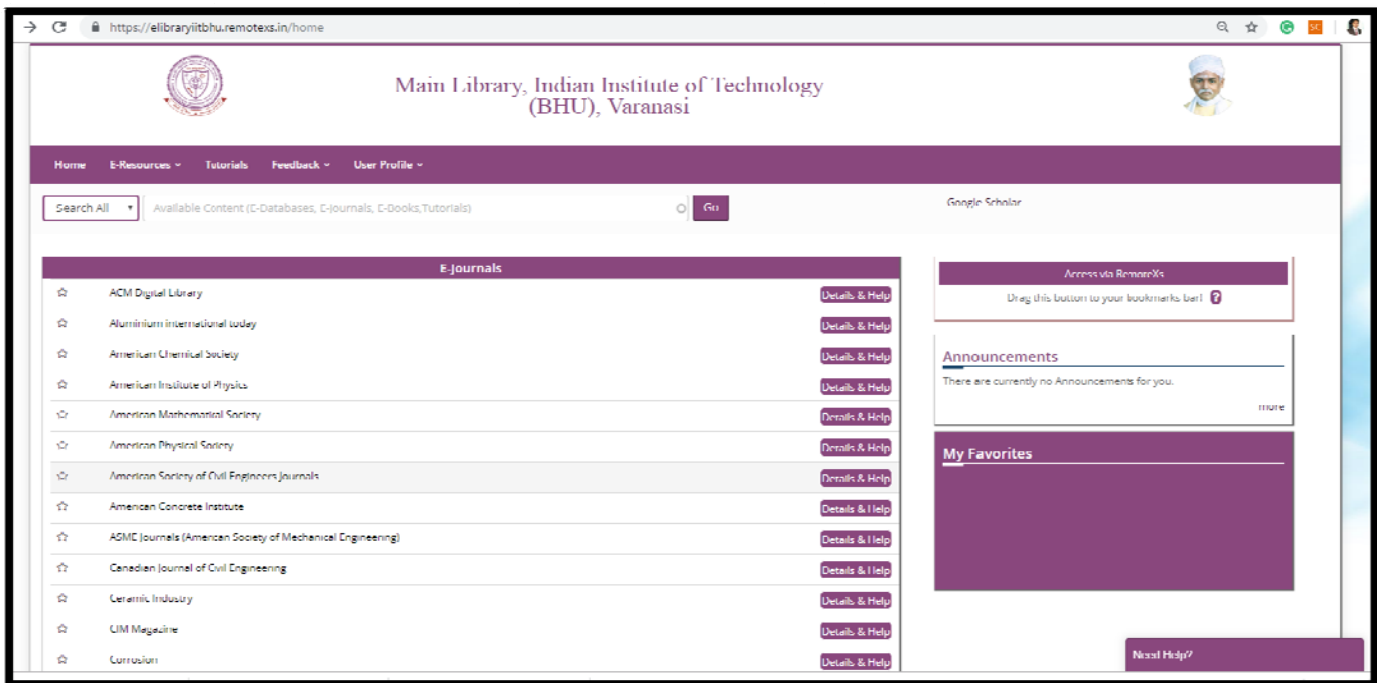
https://elibraryiitbhu.remotexs.in/home

Main Library, Indian Institute of Technology (BHU), Varanasi

Home E-Resources Tutorials Feedback User Profile

Search All Available Content (E-Databases, E-Journals, E-Books,Tutorials) Go

Google Scholar

E-Journals

| Journal | |
|---|---|
| ACM Digital Library | Details & Help |
| Aluminium international today | Details & Help |
| American Chemical Society | Details & Help |
| American Institute of Physics | Details & Help |
| American Mathematical Society | Details & Help |
| American Physical Society | Details & Help |
| American Society of Civil Engineers Journals | Details & Help |
| American Concrete Institute | Details & Help |
| ASME Journals (American Society of Mechanical Engineering) | Details & Help |
| Canadian Journal of Civil Engineering | Details & Help |
| Ceramic Industry | Details & Help |
| CIM Magazine | Details & Help |
| Corrosion | Details & Help |

Access via RemoteXs
Drag this button to your bookmarks bar! ?

Announcements
There are currently no Announcements for you.
more

My Favorites

Need Help?